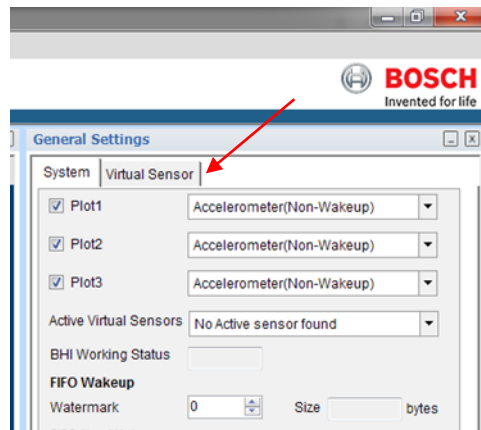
BOSCH
Invented for life

General Settings

System | Virtual Sensor

Plot1 Accelerometer(Non-Wakeup)

Plot2 Accelerometer(Non-Wakeup)

Plot3 Accelerometer(Non-Wakeup)

Active Virtual Sensors No Active sensor found

BHI Working Status

FIFO Wakeup

Watermark 0 Size bytes